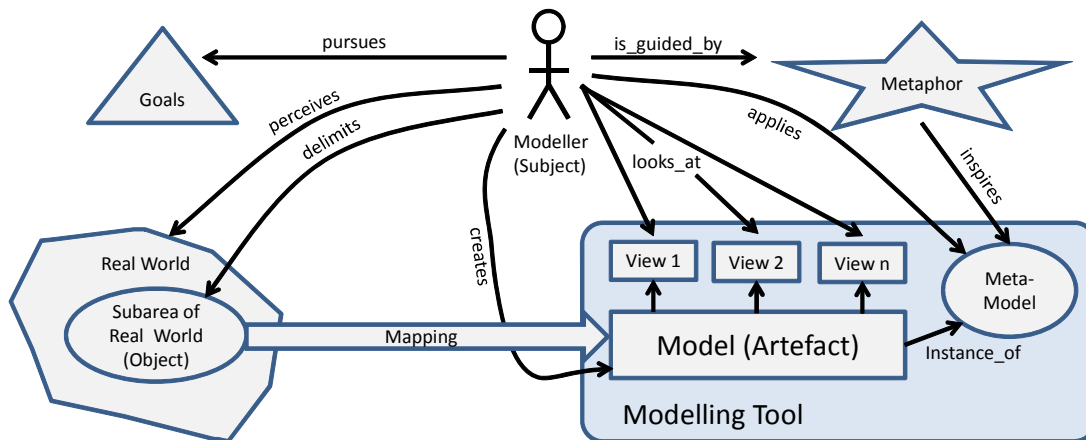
pursues

is_guided_by

Goals

Modeller (Subject)

Metaphor

perceives

delimits

applies

looks_at

inspires

creates

Real World

Subarea of Real World (Object)

View 1

View 2

View n

Meta-Model

Mapping

Model (Artefact)

Instance_of

Modelling Tool